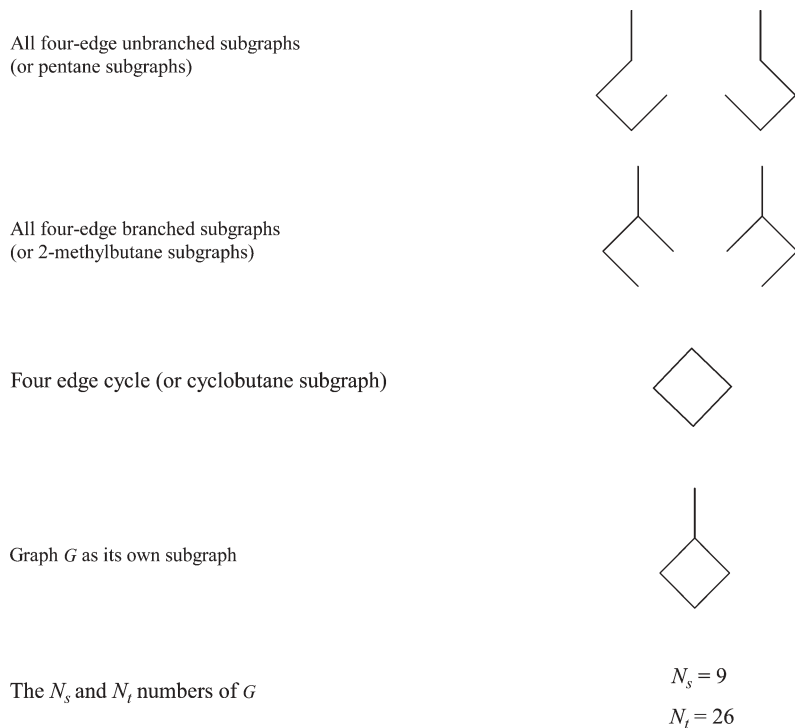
All four-edge unbranched subgraphs (or pentane subgraphs)

All four-edge branched subgraphs (or 2-methylbutane subgraphs)

Four edge cycle (or cyclobutane subgraph)

Graph $G$ as its own subgraph

The $N_s$ and $N_t$ numbers of $G$

$N_s = 9$

$N_t = 26$